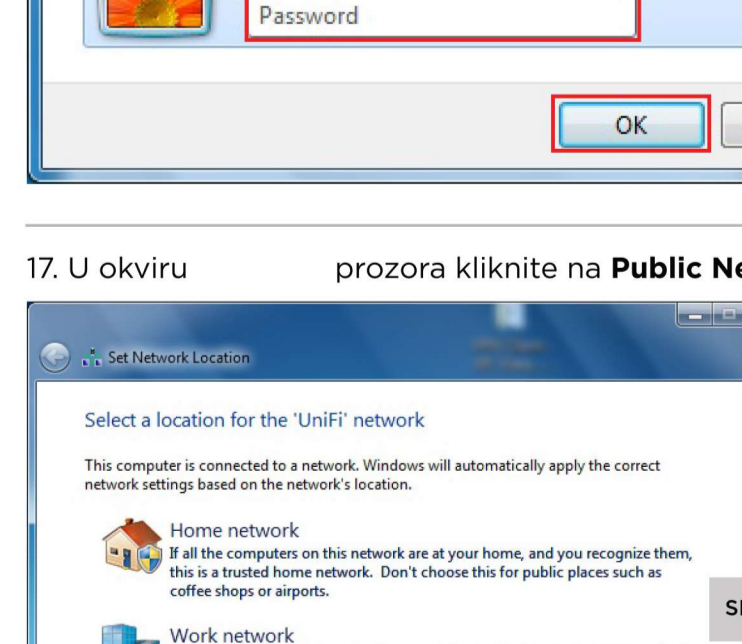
Password

OK

17. U okviru prozora kliknite na **Public Ne**

Set Network Location

Select a location for the 'UniFi' network

This computer is connected to a network. Windows will automatically apply the correct network settings based on the network's location.

Home network
If all the computers on this network are at your home, and you recognize them, this is a trusted home network. Don't choose this for public places such as coffee shops or airports.

Work network

SI